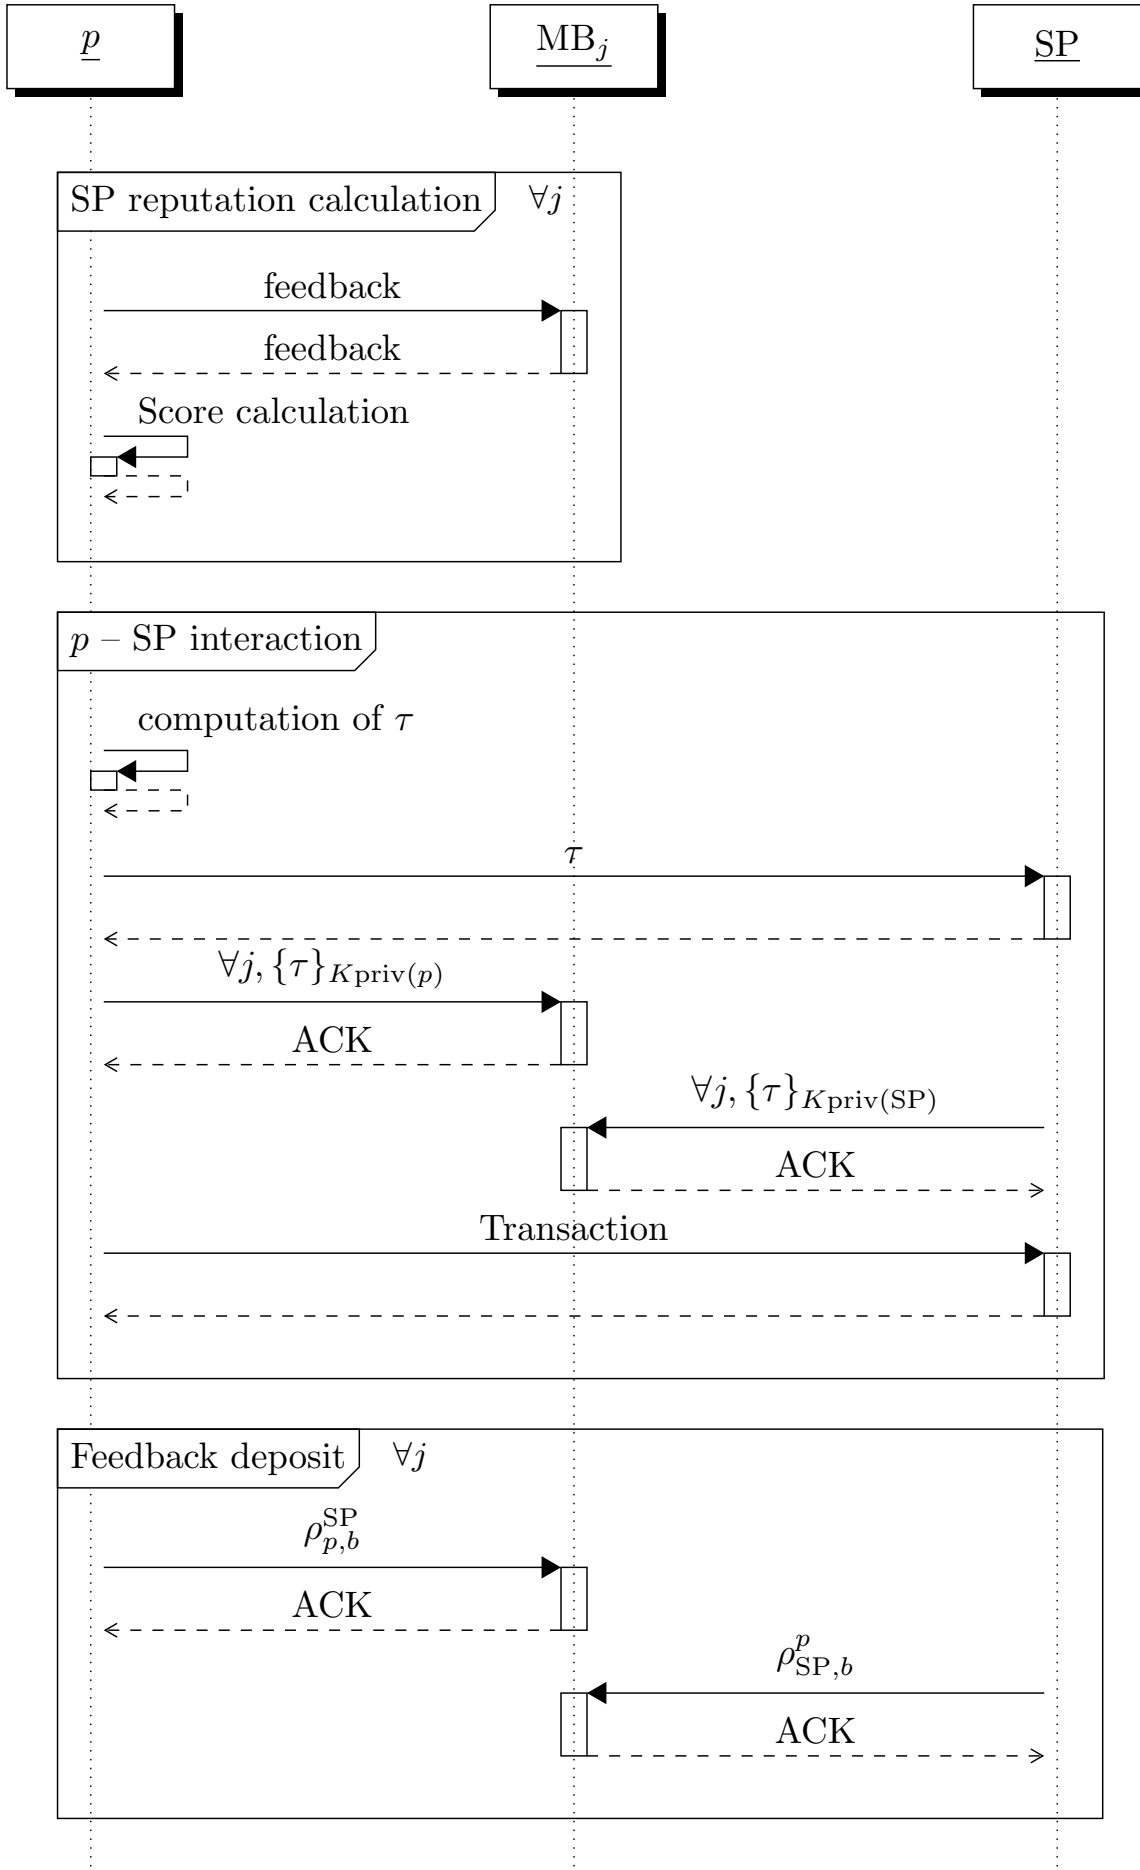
$p$

$MB_j$

SP

SP reputation calculation $\forall j$

feedback

feedback

Score calculation

$p$ – SP interaction

computation of $\tau$

$\tau$

$\forall j, \{\tau\}_{K\text{priv}(p)}$

ACK

$\forall j, \{\tau\}_{K\text{priv}(\text{SP})}$

ACK

Transaction

Feedback deposit $\forall j$

$\rho_{p,b}^{\text{SP}}$

ACK

$\rho_{\text{SP},b}^{p}$

ACK